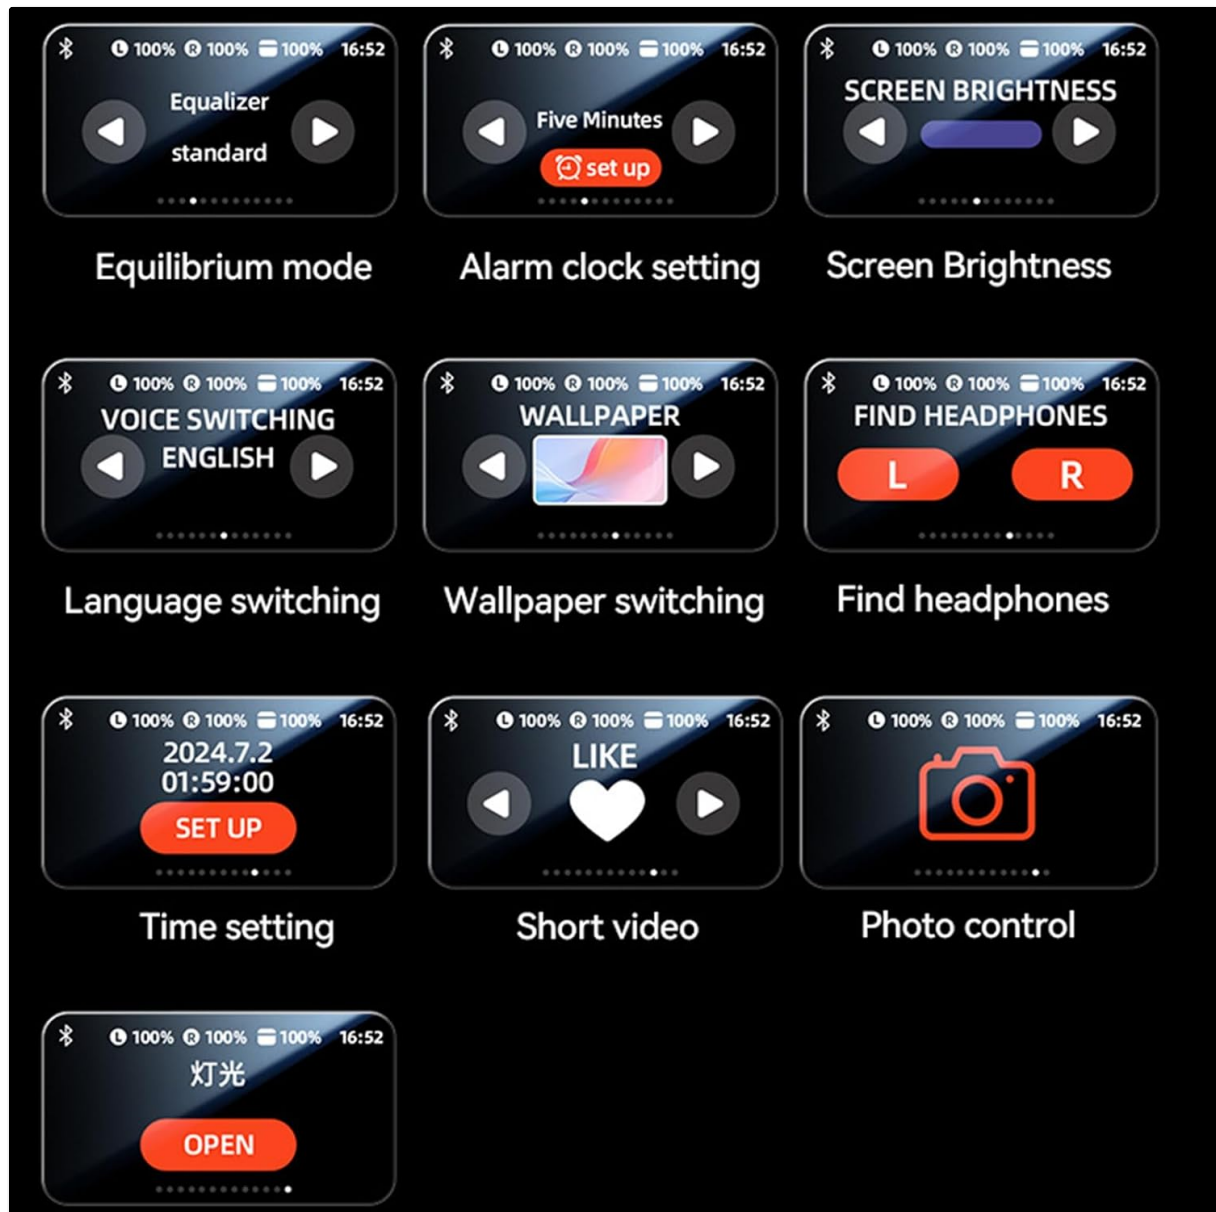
L 100% R 100% 100% 16:52
Equalizer
standard

Equilibrium mode

L 100% R 100% 100% 16:52
Five Minutes
set up

Alarm clock setting

L 100% R 100% 100% 16:52
SCREEN BRIGHTNESS

Screen Brightness

L 100% R 100% 100% 16:52
VOICE SWITCHING
ENGLISH

Language switching

L 100% R 100% 100% 16:52
WALLPAPER

Wallpaper switching

L 100% R 100% 100% 16:52
FIND HEADPHONES
L
R

Find headphones

L 100% R 100% 100% 16:52
2024.7.2
01:59:00
SET UP

Time setting

L 100% R 100% 100% 16:52
LIKE

Short video

L 100% R 100% 100% 16:52

Photo control

L 100% R 100% 100% 16:52
灯光
OPEN